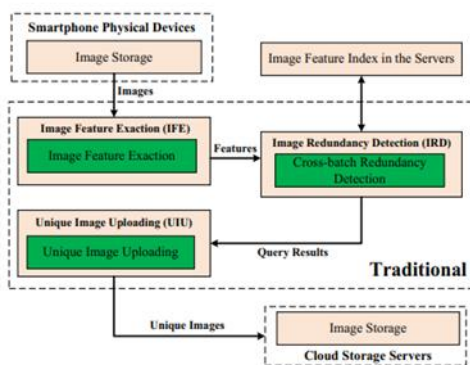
Smartphone Physical Devices

Image Storage

Images

Image Feature Index in the Servers

Image Feature Exaction (IFE)

Image Feature Exaction

Features

Image Redundancy Detection (IRD)

Cross-batch Redundancy Detection

Unique Image Uploading (UIU)

Unique Image Uploading

Query Results

Traditional

Unique Images

Image Storage

Cloud Storage Servers